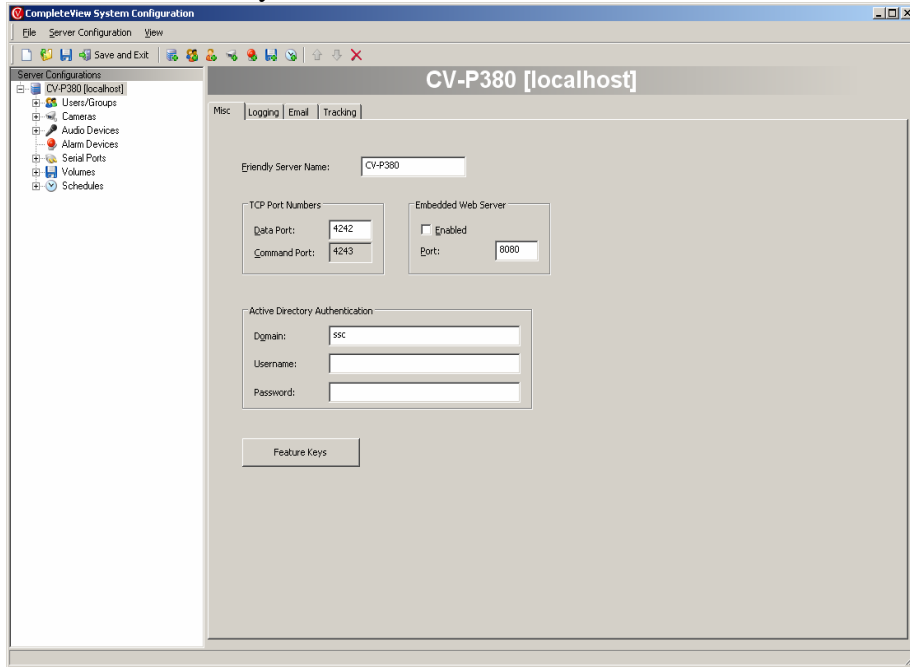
CompleteView System Configuration

File Server Configuration View

Save and Exit

Server Configurations
CV-P380 [localhost]
Users/Groups
Cameras
Audio Devices
Alarm Devices
Serial Ports
Volumes
Schedules

CV-P380 [localhost]

Misc | Logging | Email | Tracking

Friendly Server Name: CV-P380

TCP Port Numbers
Data Port: 4242
Command Port: 4243

Embedded Web Server
Enabled
Port: 8080

Active Directory Authentication
Domain: ssc
Username:
Password:

Feature Keys